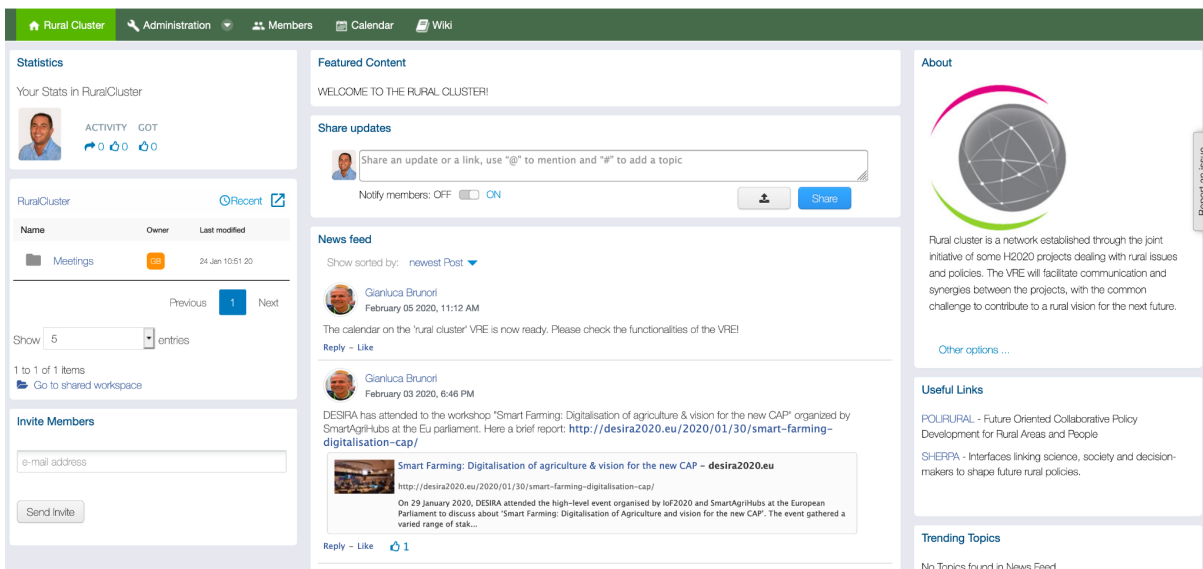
Rural Cluster Administration Members Calendar Wiki

Statistics

Your Stats in RuralCluster

ACTIVITY GOT
0 0 0

RuralCluster Recent

| Name | Owner | Last modified |
|---|---|---|
| Meetings | GB | 24 Jan 10:51 20 |

Previous 1 Next

Show 5 entries

1 to 1 of 1 items
Go to shared workspace

Invite Members

e-mail address

Send Invite

Featured Content

WELCOME TO THE RURAL CLUSTER!

Share updates

Share an update or a link, use "@" to mention and "#" to add a topic

Notify members: OFF ON

Share

News feed

Show sorted by: newest Post

Gianluca Brunori
February 05 2020, 11:12 AM

The calendar on the 'rural cluster' VRE is now ready. Please check the functionalities of the VRE!

Reply - Like

Gianluca Brunori
February 03 2020, 6:46 PM

DESIRA has attended to the workshop "Smart Farming: Digitalisation of agriculture & vision for the new CAP" organized by SmartAgriHubs at the Eu parliament. Here a brief report: http://desira2020.eu/2020/01/30/smart-farming-digitalisation-cap/

Smart Farming: Digitalisation of agriculture & vision for the new CAP - desira2020.eu
http://desira2020.eu/2020/01/30/smart-farming-digitalisation-cap/
On 29 January 2020, DESIRA attended the high-level event organised by IoF2020 and SmartAgriHubs at the European Parliament to discuss about 'Smart Farming: Digitalisation of Agriculture and vision for the new CAP'. The event gathered a varied range of stak...

Reply - Like 1

About

Rural cluster is a network established through the joint initiative of some H2020 projects dealing with rural issues and policies. The VRE will facilitate communication and synergies between the projects, with the common challenge to contribute to a rural vision for the next future.

Other options ...

Useful Links

POLIRURAL - Future Oriented Collaborative Policy Development for Rural Areas and People

SHERPA - Interfaces linking science, society and decision-makers to shape future rural policies.

Trending Topics

No Topics found in News Feed

Report an issue